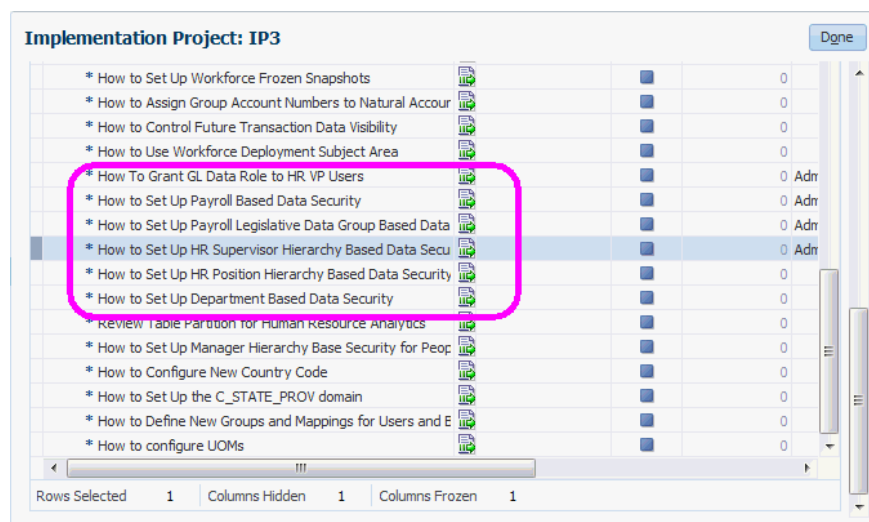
Implementation Project: IP3

Done

| | | | |
|---|---|---|---|
| * How to Set Up Workforce Frozen Snapshots | | 0 | |
| * How to Assign Group Account Numbers to Natural Accour | | 0 | |
| * How to Control Future Transaction Data Visibility | | 0 | |
| * How to Use Workforce Deployment Subject Area | | 0 | |
| * How To Grant GL Data Role to HR VP Users | | 0 | Adm |
| * How to Set Up Payroll Based Data Security | | 0 | Adm |
| * How to Set Up Payroll Legislative Data Group Based Data | | 0 | Adm |
| * How to Set Up HR Supervisor Hierarchy Based Data Secu | | 0 | Adm |
| * How to Set Up HR Position Hierarchy Based Data Security | | 0 | |
| * How to Set Up Department Based Data Security | | 0 | |
| * Review Table Partition for Human Resource Analytics | | 0 | |
| * How to Set Up Manager Hierarchy Base Security for Peop | | 0 | |
| * How to Configure New Country Code | | 0 | |
| * How to Set Up the C_STATE_PROV domain | | 0 | |
| * How to Define New Groups and Mappings for Users and E | | 0 | |
| * How to configure UOMs | | 0 | |

Rows Selected 1 Columns Hidden 1 Columns Frozen 1